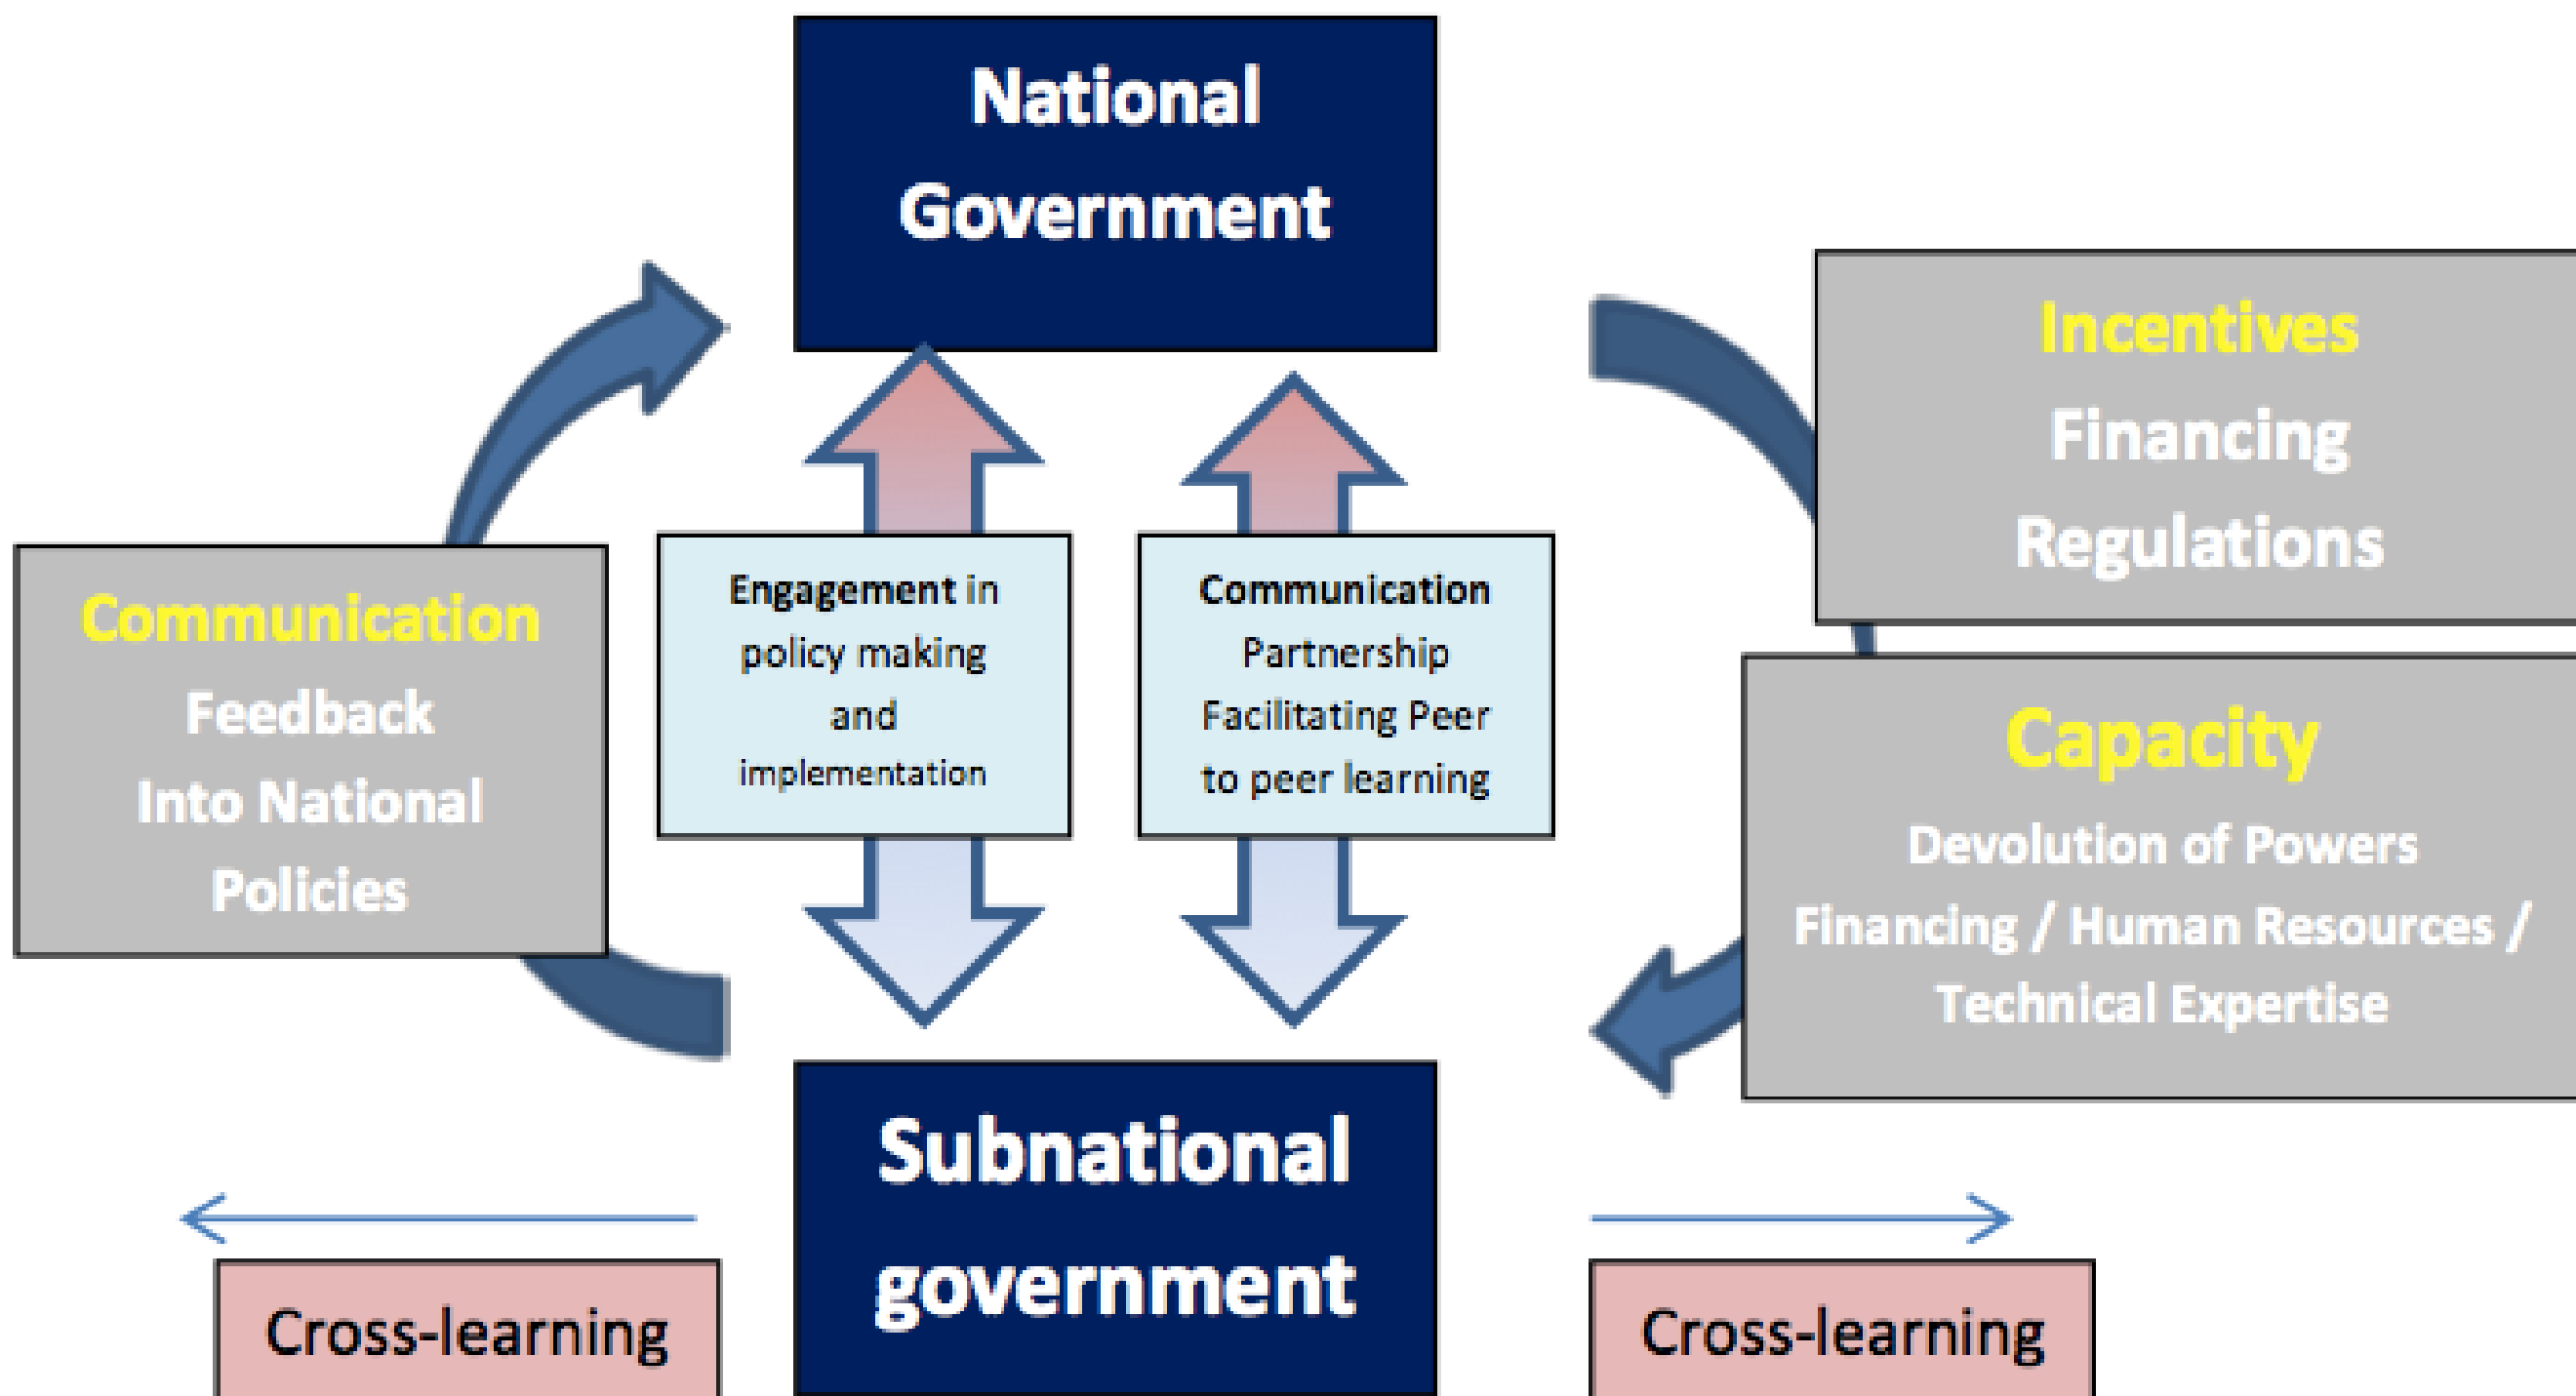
National Government

Incentives
Financing
Regulations

Communication
Feedback
Into National
Policies

Engagement in policy making and implementation

Communication
Partnership
Facilitating Peer to peer learning

Capacity
Devolution of Powers
Financing / Human Resources / Technical Expertise

Subnational government

Cross-learning

Cross-learning